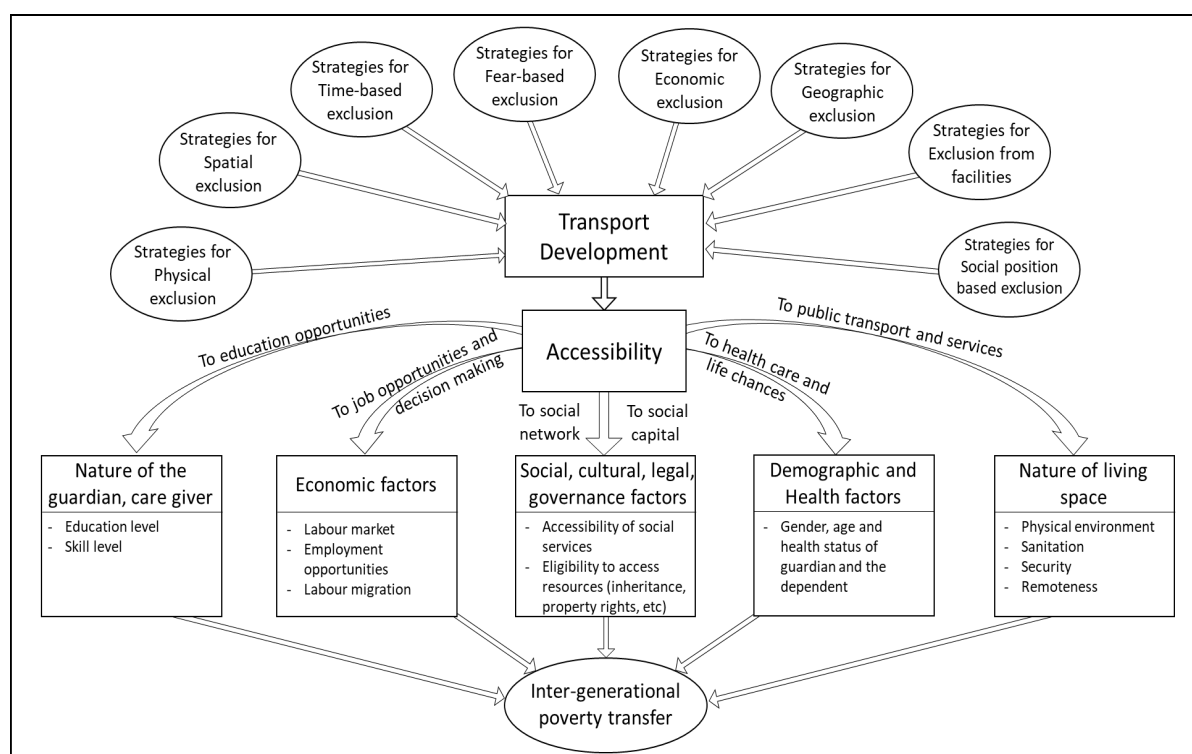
Strategies for Time-based exclusion

Strategies for Fear-based exclusion

Strategies for Economic exclusion

Strategies for Geographic exclusion

Strategies for Spatial exclusion

Strategies for Exclusion from facilities

Strategies for Physical exclusion

Transport Development

Strategies for Social position based exclusion

Accessibility

To education opportunities

To job opportunities and decision making

To social network

To social capital

To health care and life chances

To public transport and services

Nature of the guardian, care giver
- Education level
- Skill level

Economic factors
- Labour market
- Employment opportunities
- Labour migration

Social, cultural, legal, governance factors
- Accessibility of social services
- Eligibility to access resources (inheritance, property rights, etc)

Demographic and Health factors
- Gender, age and health status of guardian and the dependent

Nature of living space
- Physical environment
- Sanitation
- Security
- Remoteness

Inter-generational poverty transfer